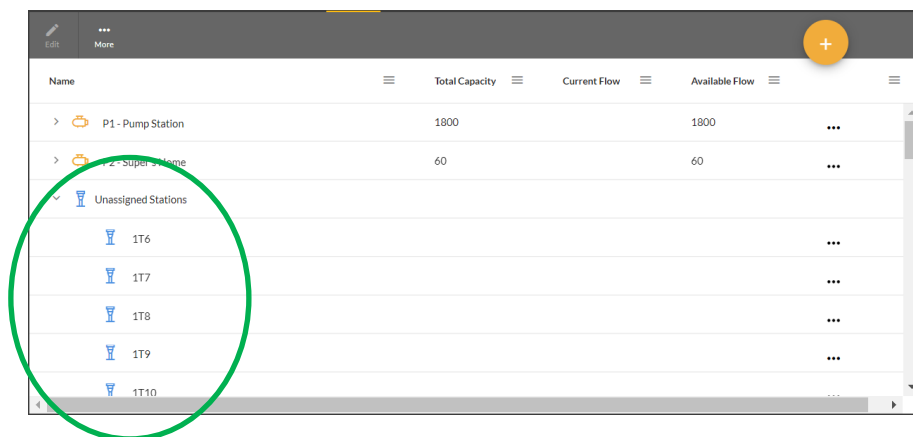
Edit More

+

| Name | Total Capacity | Current Flow | Available Flow | |
|---|---|---|---|---|
| P1 - Pump Station | 1800 | | 1800 | ••• |
| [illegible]2 - Super S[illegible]ome | 60 | | 60 | ••• |
| Unassigned Stations | | | | |
| 1T6 | | | | ••• |
| 1T7 | | | | ••• |
| 1T8 | | | | ••• |
| 1T9 | | | | ••• |
| 1T10 | | | | ••• |